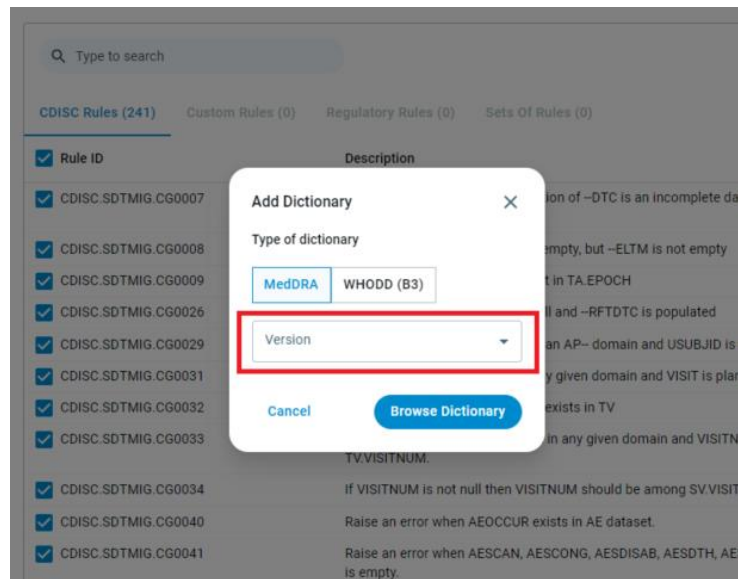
Type to search

CDISC Rules (241) Custom Rules (0) Regulatory Rules (0) Sets Of Rules (0)

| Rule ID | Description |
|---|---|
| CDISC.SDTMIG.CG0007 | ion of --DTC is an incomplete da |
| CDISC.SDTMIG.CG0008 | empty, but --ELTM is not empty |
| CDISC.SDTMIG.CG0009 | t in TA.EPOCH |
| CDISC.SDTMIG.CG0026 | ll and --RFTDTC is populated |
| CDISC.SDTMIG.CG0029 | an AP-- domain and USUBJID is |
| CDISC.SDTMIG.CG0031 | y given domain and VISIT is pla |
| CDISC.SDTMIG.CG0032 | exists in TV |
| CDISC.SDTMIG.CG0033 | in any given domain and VISITN TV.VISITNUM. |
| CDISC.SDTMIG.CG0034 | If VISITNUM is not null then VISITNUM should be among SV.VISIT |
| CDISC.SDTMIG.CG0040 | Raise an error when AEOCCUR exists in AE dataset. |
| CDISC.SDTMIG.CG0041 | Raise an error when AESCAN, AESCONG, AESDISAB, AESDTH, AE is empty. |

Add Dictionary
Type of dictionary
MedDRA WHODD (B3)
Version
Cancel Browse Dictionary